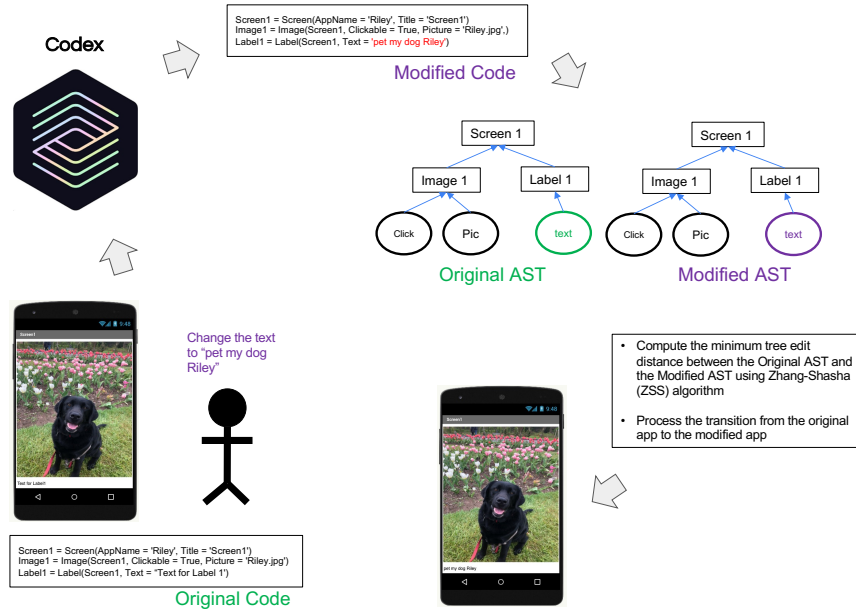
Codex

Screen1 = Screen(AppName = 'Riley', Title = 'Screen1')
Image1 = Image(Screen1, Clickable = True, Picture = 'Riley.jpg',)
Label1 = Label(Screen1, Text = 'pet my dog Riley')

Modified Code

Screen 1

Image 1

Label 1

Click

Pic

text

Original AST

Screen 1

Image 1

Label 1

Click

Pic

text

Modified AST

9:48

Screen1

Text for Label1

Change the text to “pet my dog Riley”

- Compute the minimum tree edit distance between the Original AST and the Modified AST using Zhang-Shasha (ZSS) algorithm
- Process the transition from the original app to the modified app

9:48

Screen1

pet my dog Riley

Screen1 = Screen(AppName = 'Riley', Title = 'Screen1')
Image1 = Image(Screen1, Clickable = True, Picture = 'Riley.jpg')
Label1 = Label(Screen1, Text = 'Text for Label 1')

Original Code